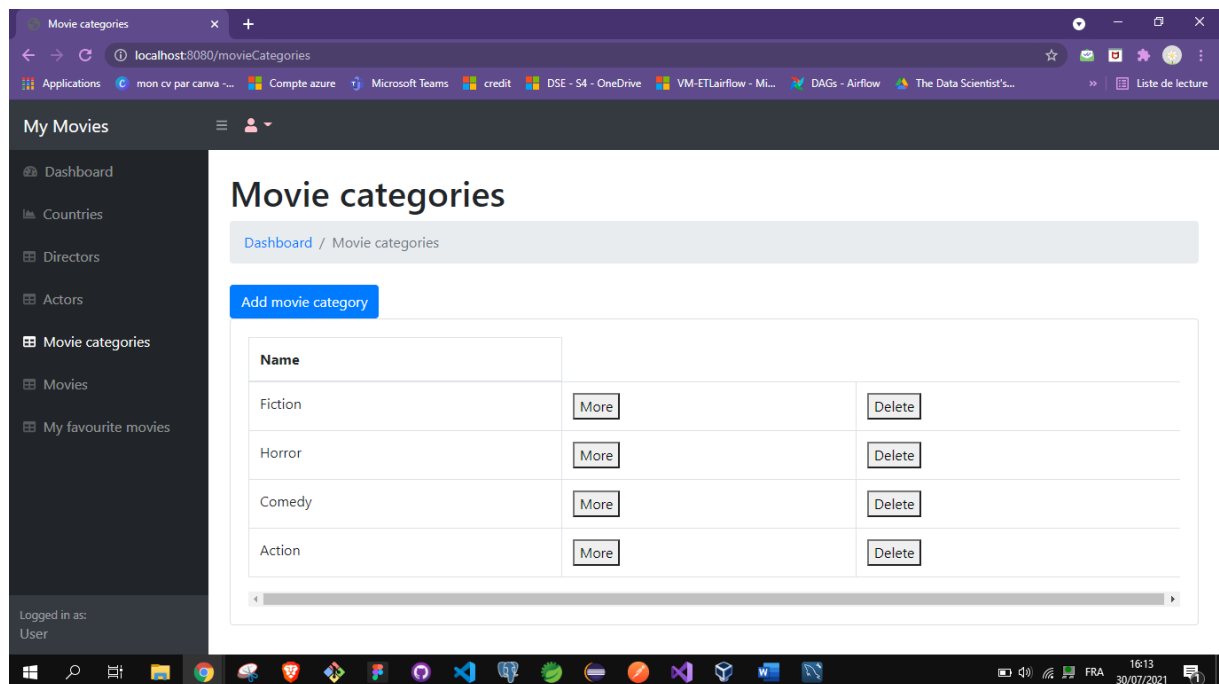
Movie categories ×
localhost:8080/movieCategories

Applications mon cv par canva -... Compte azure Microsoft Teams credit DSE - S4 - OneDrive VM-ETLairflow - Mi... DAGs - Airflow The Data Scientist's... » Liste de lecture

My Movies

Dashboard
Countries
Directors
Actors
Movie categories
Movies
My favourite movies

Logged in as:
User

Movie categories

Dashboard / Movie categories

Add movie category

| Name | | |
|---|---|---|
| Fiction | More | Delete |
| Horror | More | Delete |
| Comedy | More | Delete |
| Action | More | Delete |

FRA 16:13 30/07/2021